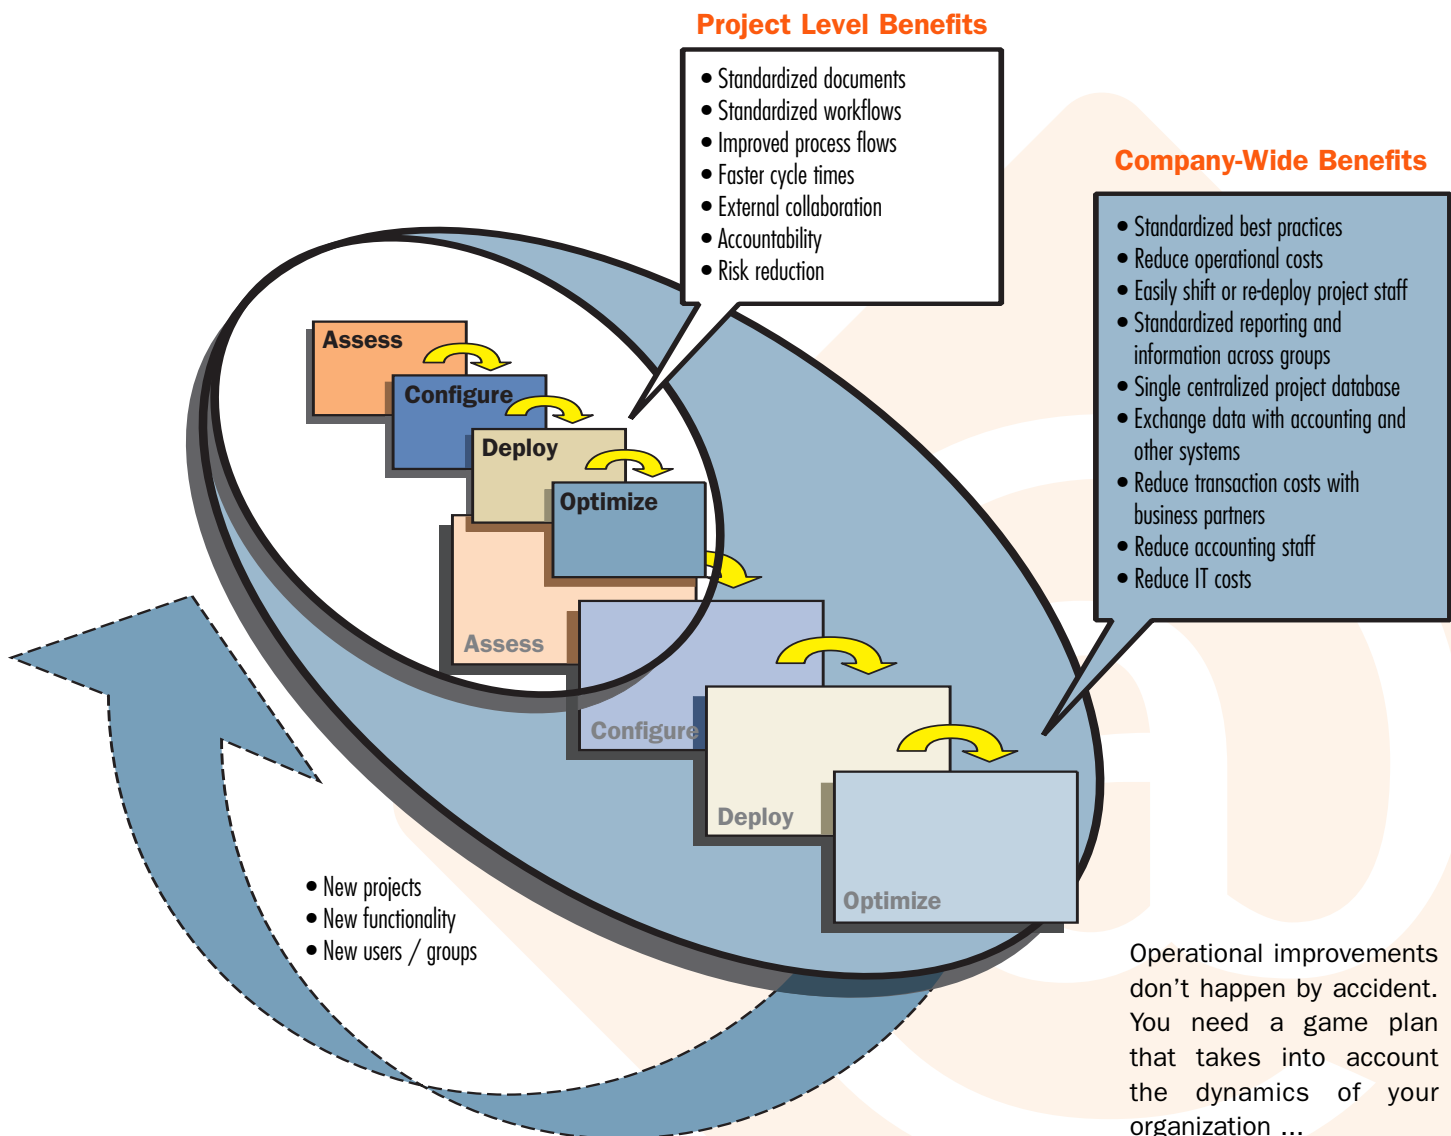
Project Level Benefits

• Standardized documents
• Standardized workflows
• Improved process flows
• Faster cycle times
• External collaboration
• Accountability
• Risk reduction

Company-Wide Benefits

• Standardized best practices
• Reduce operational costs
• Easily shift or re-deploy project staff
• Standardized reporting and information across groups
• Single centralized project database
• Exchange data with accounting and other systems
• Reduce transaction costs with business partners
• Reduce accounting staff
• Reduce IT costs

Assess
Configure
Deploy
Optimize

Assess
Configure
Deploy
Optimize

• New projects
• New functionality
• New users / groups

Operational improvements don't happen by accident. You need a game plan that takes into account the dynamics of your organization ...